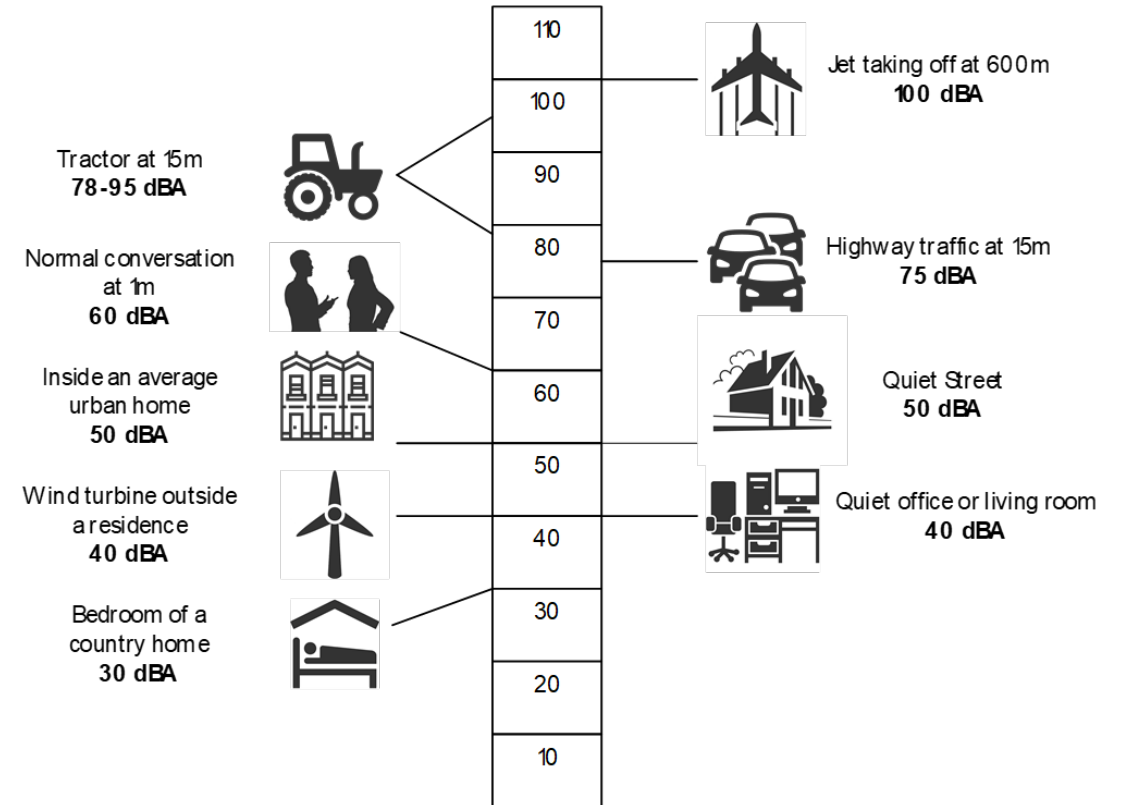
110

Jet taking off at 600m
**100 dBA**

100

Tractor at 15m
**78-95 dBA**

90

80

Highway traffic at 15m
**75 dBA**

Normal conversation at 1m
**60 dBA**

70

Inside an average urban home
**50 dBA**

60

Quiet Street
**50 dBA**

50

Wind turbine outside a residence
**40 dBA**

Quiet office or living room
**40 dBA**

40

Bedroom of a country home
**30 dBA**

30

20

10